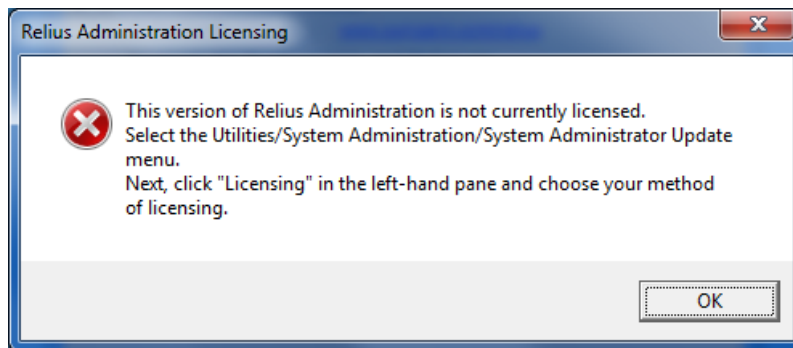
Relius Administration Licensing

This version of Relius Administration is not currently licensed.
Select the Utilities/System Administration/System Administrator Update menu.
Next, click "Licensing" in the left-hand pane and choose your method of licensing.

OK